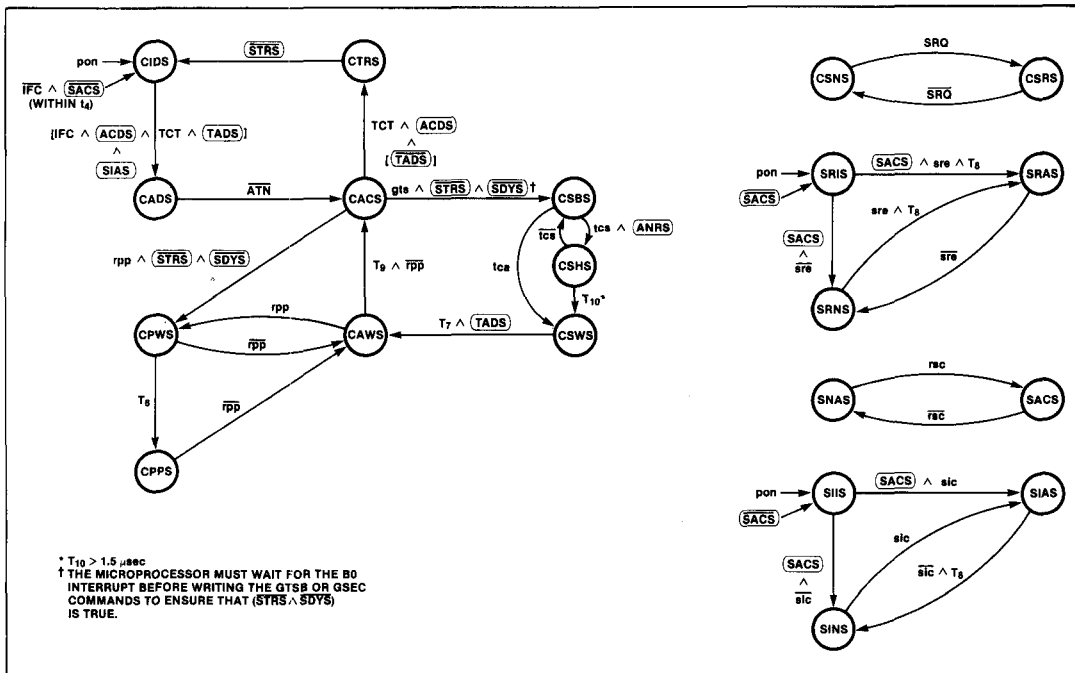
pon
CIDS
$\overline{STRS}$
CTRS
$\overline{IFC} \wedge \overline{SACS}$ (WITHIN $t_4$)
[IFC $\wedge$ ACDS $\wedge$ TCT $\wedge$ TADS] $\wedge$ SIAS
TCT $\wedge$ ACDS $\wedge$ [$\overline{TADS}$]
CADS
$\overline{ATN}$
CACS
gts $\wedge$ $\overline{STRS}$ $\wedge$ $\overline{SDYS}$ †
CSBS
$\overline{tcs}$
tcs $\wedge$ ANRS
rpp $\wedge$ $\overline{STRS}$ $\wedge$ $\overline{SDYS}$
tca
CSHS
$T_9 \wedge \overline{rpp}$
$T_{10}$*
rpp
CPWS
$\overline{rpp}$
CAWS
$T_7 \wedge$ TADS
CSWS
$T_8$
$\overline{rpp}$
CPPS

* $T_{10} > 1.5$ µsec
† THE MICROPROCESSOR MUST WAIT FOR THE B0 INTERRUPT BEFORE WRITING THE GTSB OR GSEC COMMANDS TO ENSURE THAT ($\overline{STRS} \wedge \overline{SDYS}$) IS TRUE.

SRQ
CSNS
CSRS
$\overline{SRQ}$

pon
SRIS
SACS $\wedge$ sre $\wedge$ $T_8$
SRAS
$\overline{SACS}$
sre $\wedge$ $T_8$
SACS $\wedge$ $\overline{sre}$
$\overline{sre}$
SRNS

rsc
SNAS
SACS
$\overline{rsc}$

pon
SIIS
SACS $\wedge$ sic
SIAS
$\overline{SACS}$
sic
SACS $\wedge$ $\overline{sic}$
$\overline{sic} \wedge T_8$
SINS